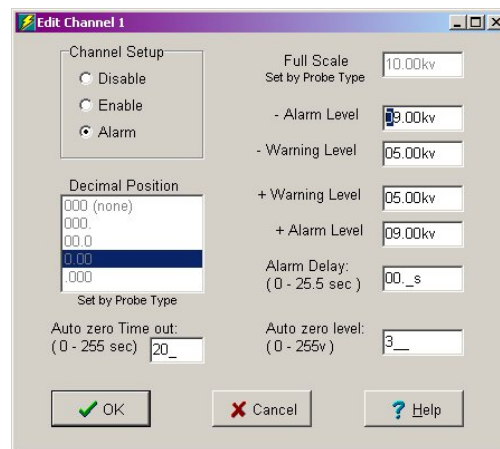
Edit Channel 1

Channel Setup
Disable
Enable
Alarm

Full Scale
Set by Probe Type
10.00kv

- Alarm Level 09.00kv

- Warning Level 05.00kv

Decimal Position
000 (none)
000.
00.0
0.00
.000
Set by Probe Type

+ Warning Level 05.00kv

+ Alarm Level 09.00kv

Alarm Delay:
( 0 - 25.5 sec )
00._s

Auto zero Time out:
( 0 - 255 sec) 20_

Auto zero level:
( 0 - 255v )
3__

OK
Cancel
Help